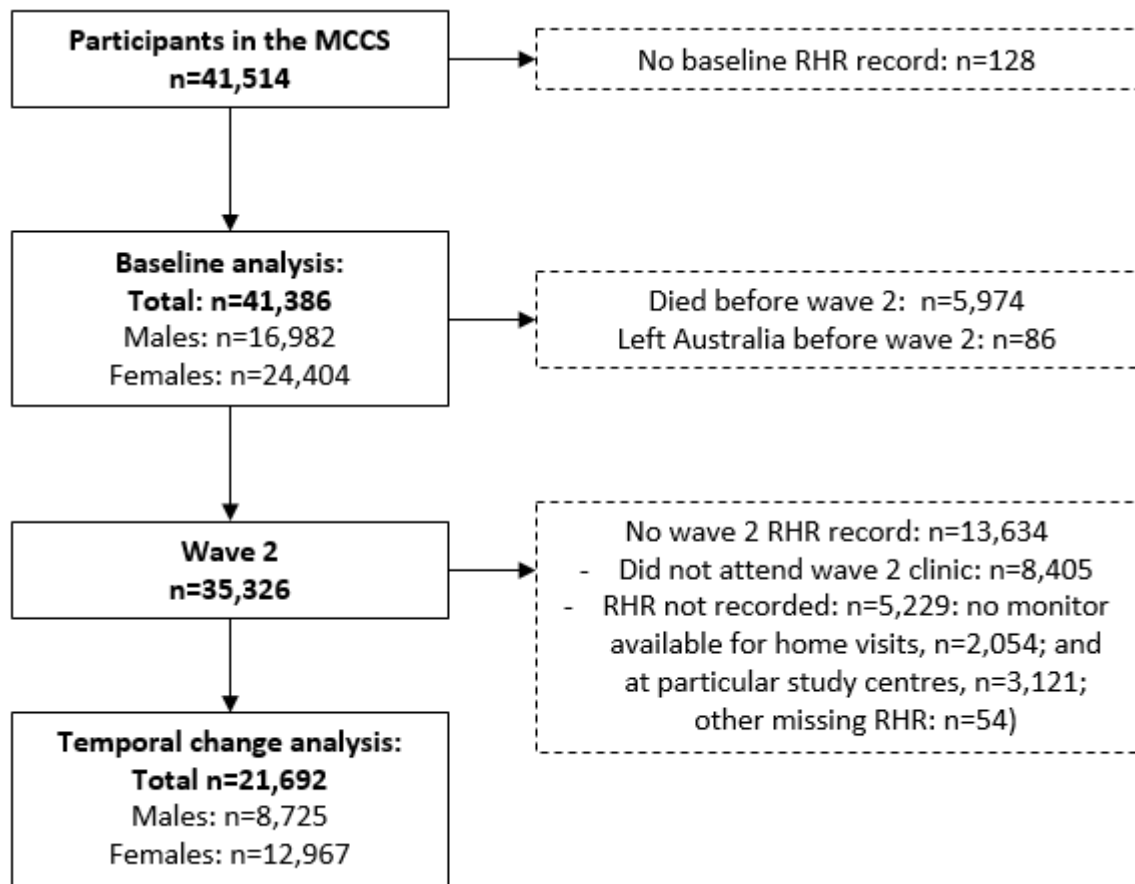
Participants in the MCCS
n=41,514

No baseline RHR record: n=128

Baseline analysis:
Total: n=41,386
Males: n=16,982
Females: n=24,404

Died before wave 2: n=5,974
Left Australia before wave 2: n=86

Wave 2
n=35,326

No wave 2 RHR record: n=13,634
- Did not attend wave 2 clinic: n=8,405
- RHR not recorded: n=5,229: no monitor available for home visits, n=2,054; and at particular study centres, n=3,121; other missing RHR: n=54)

Temporal change analysis:
Total n=21,692
Males: n=8,725
Females: n=12,967